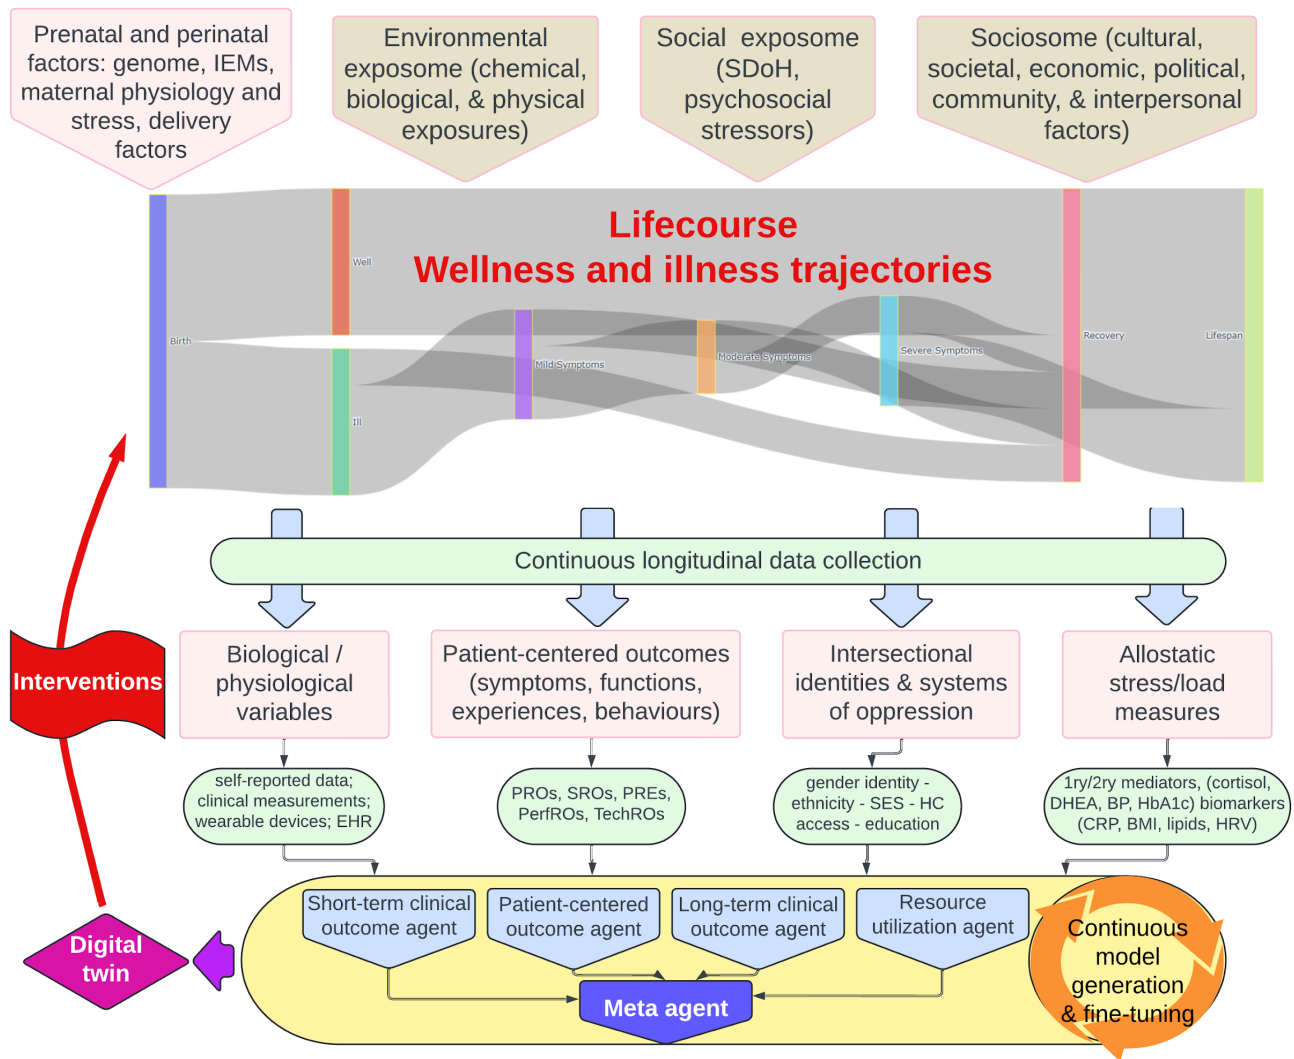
Prenatal and perinatal factors: genome, IEMs, maternal physiology and stress, delivery factors

Environmental exposome (chemical, biological, & physical exposures)

Social exposome (SDoH, psychosocial stressors)

Sociosome (cultural, societal, economic, political, community, & interpersonal factors)

Lifecourse
Wellness and illness trajectories

Birth

Well

Ill

Mild Symptoms

Moderate Symptoms

Severe Symptoms

Recovery

Lifespan

Continuous longitudinal data collection

Interventions

Biological / physiological variables

Patient-centered outcomes (symptoms, functions, experiences, behaviours)

Intersectional identities & systems of oppression

Allostatic stress/load measures

self-reported data; clinical measurements; wearable devices; EHR

PROs, SROs, PREs, PerfROs, TechROs

gender identity - ethnicity - SES - HC access - education

1ry/2ry mediators, (cortisol, DHEA, BP, HbA1c) biomarkers (CRP, BMI, lipids, HRV)

Short-term clinical outcome agent

Patient-centered outcome agent

Long-term clinical outcome agent

Resource utilization agent

Continuous model generation & fine-tuning

Digital twin

Meta agent